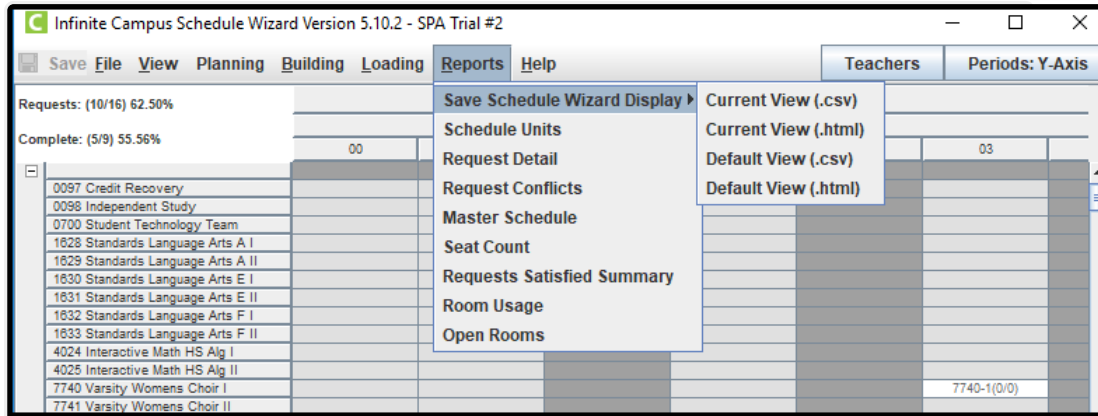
Infinite Campus Schedule Wizard Version 5.10.2 - SPA Trial #2

Save File View Planning Building Loading Reports Help

Teachers Periods: Y-Axis

Requests: (10/16) 62.50%

Complete: (5/9) 55.56%

00

03

Save Schedule Wizard Display
Schedule Units
Request Detail
Request Conflicts
Master Schedule
Seat Count
Requests Satisfied Summary
Room Usage
Open Rooms

Current View (.csv)
Current View (.html)
Default View (.csv)
Default View (.html)

0097 Credit Recovery
0098 Independent Study
0700 Student Technology Team
1628 Standards Language Arts A I
1629 Standards Language Arts A II
1630 Standards Language Arts E I
1631 Standards Language Arts E II
1632 Standards Language Arts F I
1633 Standards Language Arts F II
4024 Interactive Math HS Alg I
4025 Interactive Math HS Alg II
7740 Varsity Womens Choir I
7741 Varsity Womens Choir II

7740-1(0/0)